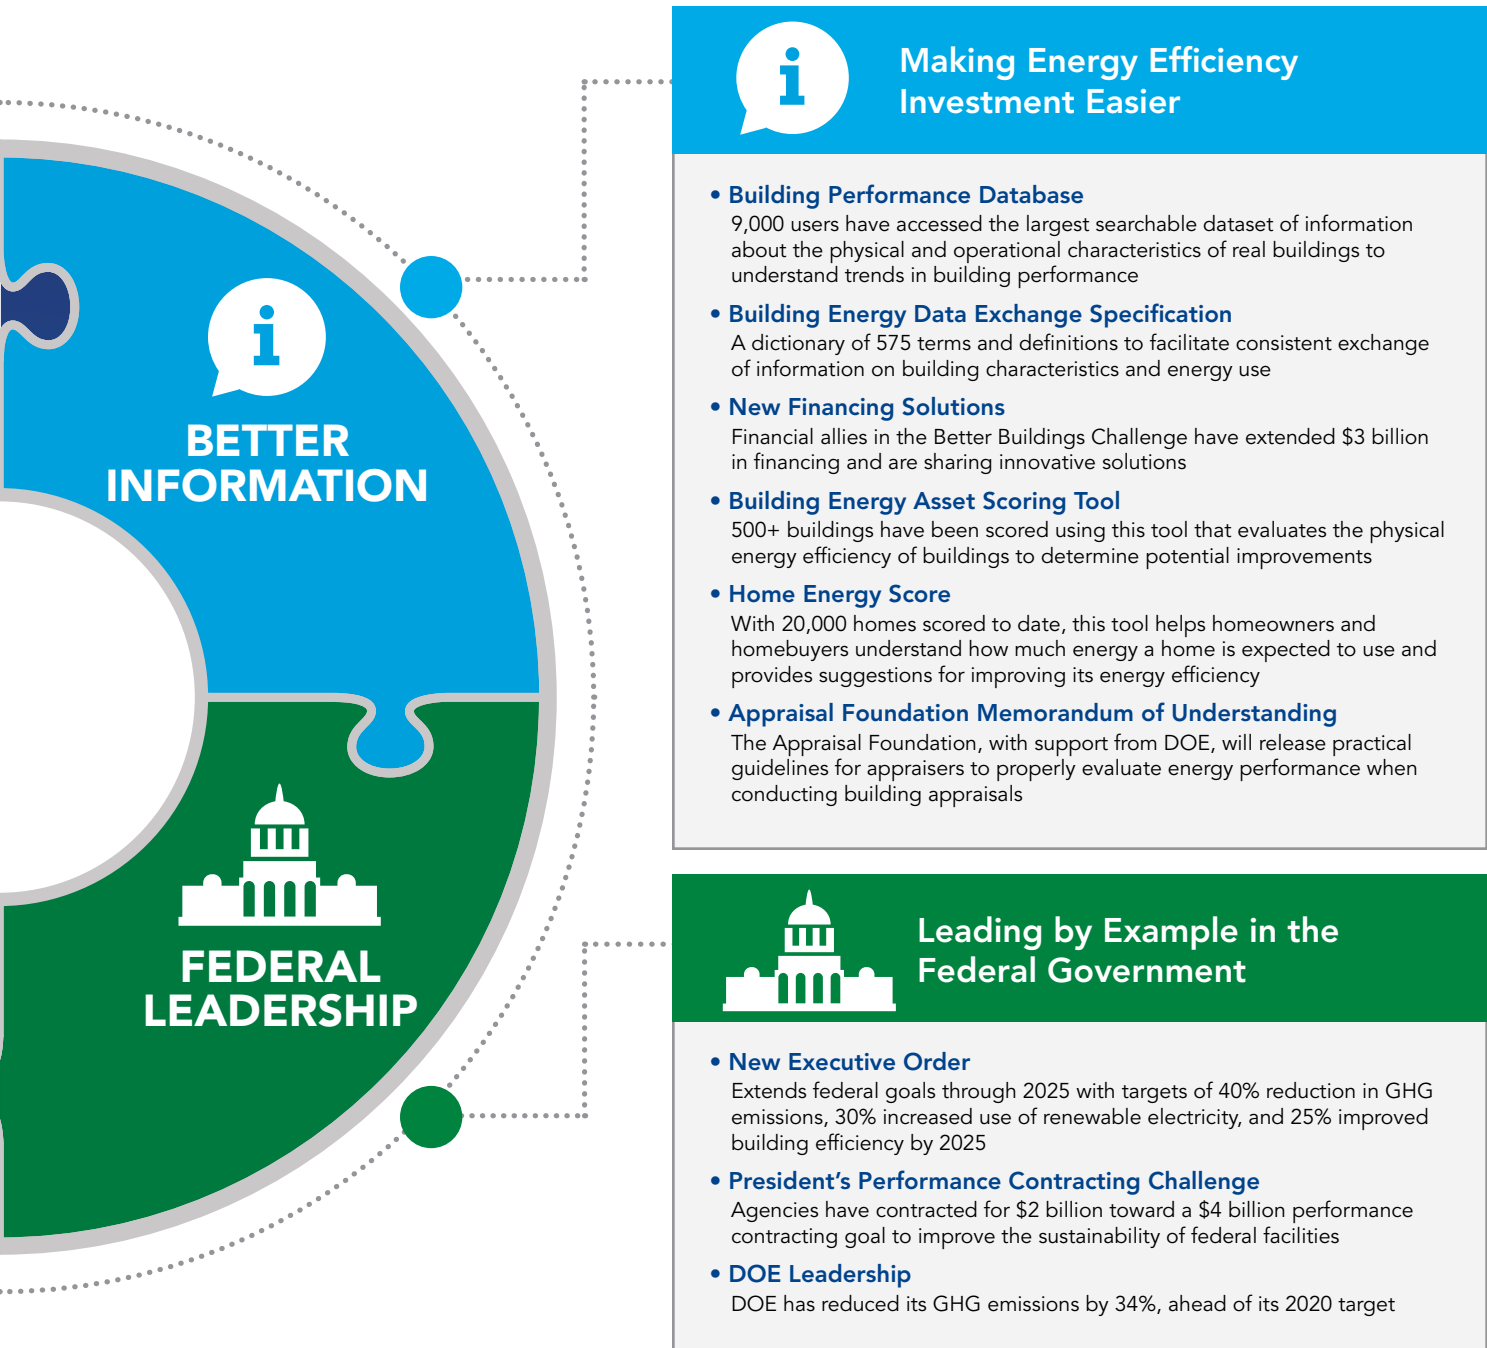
i

BETTER INFORMATION

FEDERAL LEADERSHIP

i

Making Energy Efficiency Investment Easier

• Building Performance Database
9,000 users have accessed the largest searchable dataset of information about the physical and operational characteristics of real buildings to understand trends in building performance

• Building Energy Data Exchange Specification
A dictionary of 575 terms and definitions to facilitate consistent exchange of information on building characteristics and energy use

• New Financing Solutions
Financial allies in the Better Buildings Challenge have extended $3 billion in financing and are sharing innovative solutions

• Building Energy Asset Scoring Tool
500+ buildings have been scored using this tool that evaluates the physical energy efficiency of buildings to determine potential improvements

• Home Energy Score
With 20,000 homes scored to date, this tool helps homeowners and homebuyers understand how much energy a home is expected to use and provides suggestions for improving its energy efficiency

• Appraisal Foundation Memorandum of Understanding
The Appraisal Foundation, with support from DOE, will release practical guidelines for appraisers to properly evaluate energy performance when conducting building appraisals

Leading by Example in the Federal Government

• New Executive Order
Extends federal goals through 2025 with targets of 40% reduction in GHG emissions, 30% increased use of renewable electricity, and 25% improved building efficiency by 2025

• President's Performance Contracting Challenge
Agencies have contracted for $2 billion toward a $4 billion performance contracting goal to improve the sustainability of federal facilities

• DOE Leadership
DOE has reduced its GHG emissions by 34%, ahead of its 2020 target